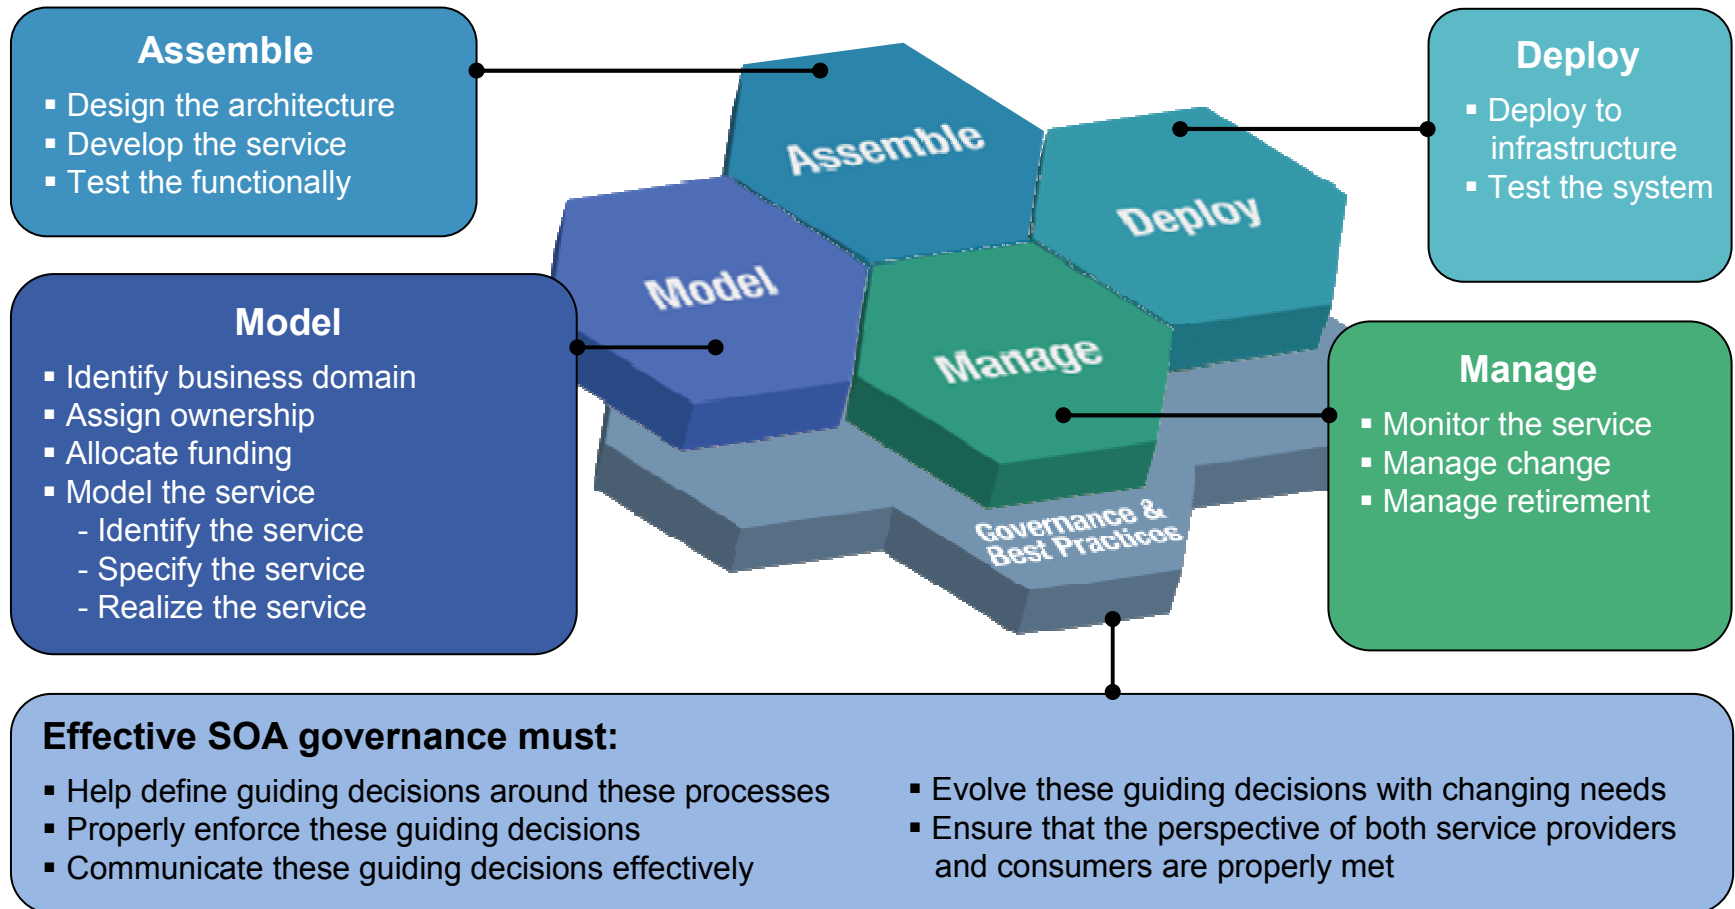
Assemble
▪ Design the architecture
▪ Develop the service
▪ Test the functionally

Assemble

Deploy
▪ Deploy to infrastructure
▪ Test the system

Deploy

Model

Model
▪ Identify business domain
▪ Assign ownership
▪ Allocate funding
▪ Model the service
- Identify the service
- Specify the service
- Realize the service

Manage

Manage
▪ Monitor the service
▪ Manage change
▪ Manage retirement

Governance & Best Practices

Effective SOA governance must:
▪ Help define guiding decisions around these processes
▪ Properly enforce these guiding decisions
▪ Communicate these guiding decisions effectively
▪ Evolve these guiding decisions with changing needs
▪ Ensure that the perspective of both service providers and consumers are properly met